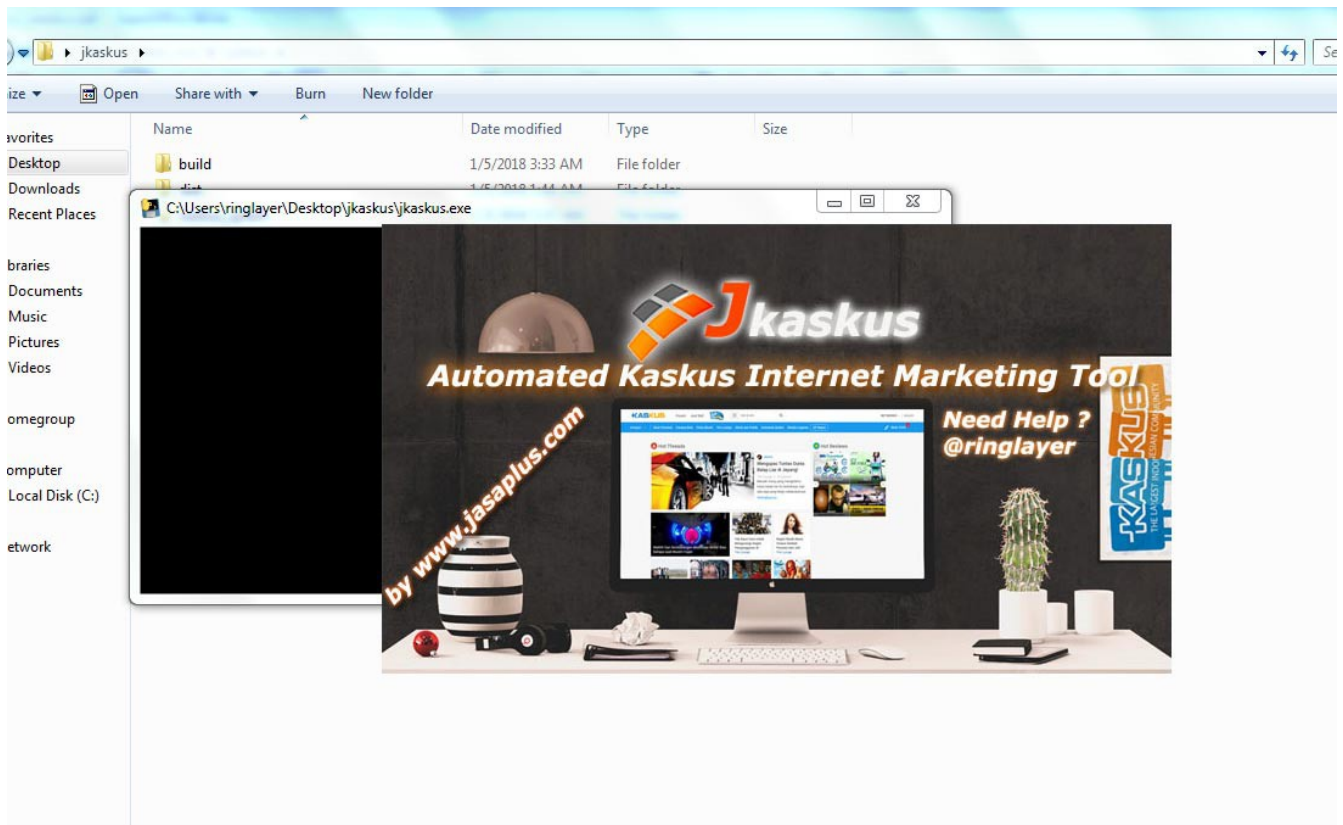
jkaskus

ize ▾ Open Share with ▾ Burn New folder

avorites
Desktop
Downloads
Recent Places

braries
Documents
Music
Pictures
Videos

omegroup

omputer
Local Disk (C:)

etwork

| Name | Date modified | Type | Size |
|---|---|---|---|
| build | 1/5/2018 3:33 AM | File folder | |
| dist | 1/5/2018 1:44 AM | File folder | |

C:\Users\ringlayer\Desktop\jkaskus\jkaskus.exe

Jkaskus

Automated Kaskus Internet Marketing Tool

by www.jasaplus.com

Need Help ? @ringlayer

KASKUS THE LARGEST INDONESIAN COMMUNITY